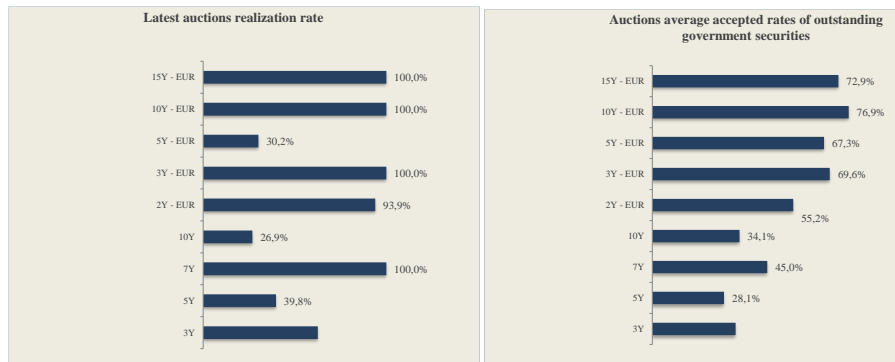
Latest auctions realization rate

15Y - EUR 100,0%
10Y - EUR 100,0%
5Y - EUR 30,2%
3Y - EUR 100,0%
2Y - EUR 93,9%
10Y 26,9%
7Y 100,0%
5Y 39,8%
3Y

Auctions average accepted rates of outstanding government securities

15Y - EUR 72,9%
10Y - EUR 76,9%
5Y - EUR 67,3%
3Y - EUR 69,6%
2Y - EUR 55,2%
10Y 34,1%
7Y 45,0%
5Y 28,1%
3Y